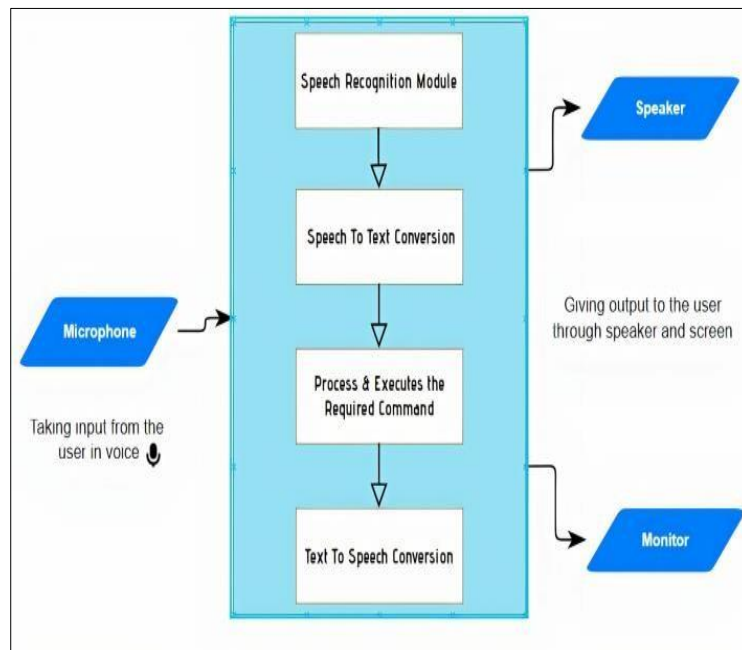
Speech Recognition Module

Speech To Text Conversion

Process & Executes the Required Command

Text To Speech Conversion

Microphone

Taking input from the user in voice

Speaker

Giving output to the user through speaker and screen

Monitor